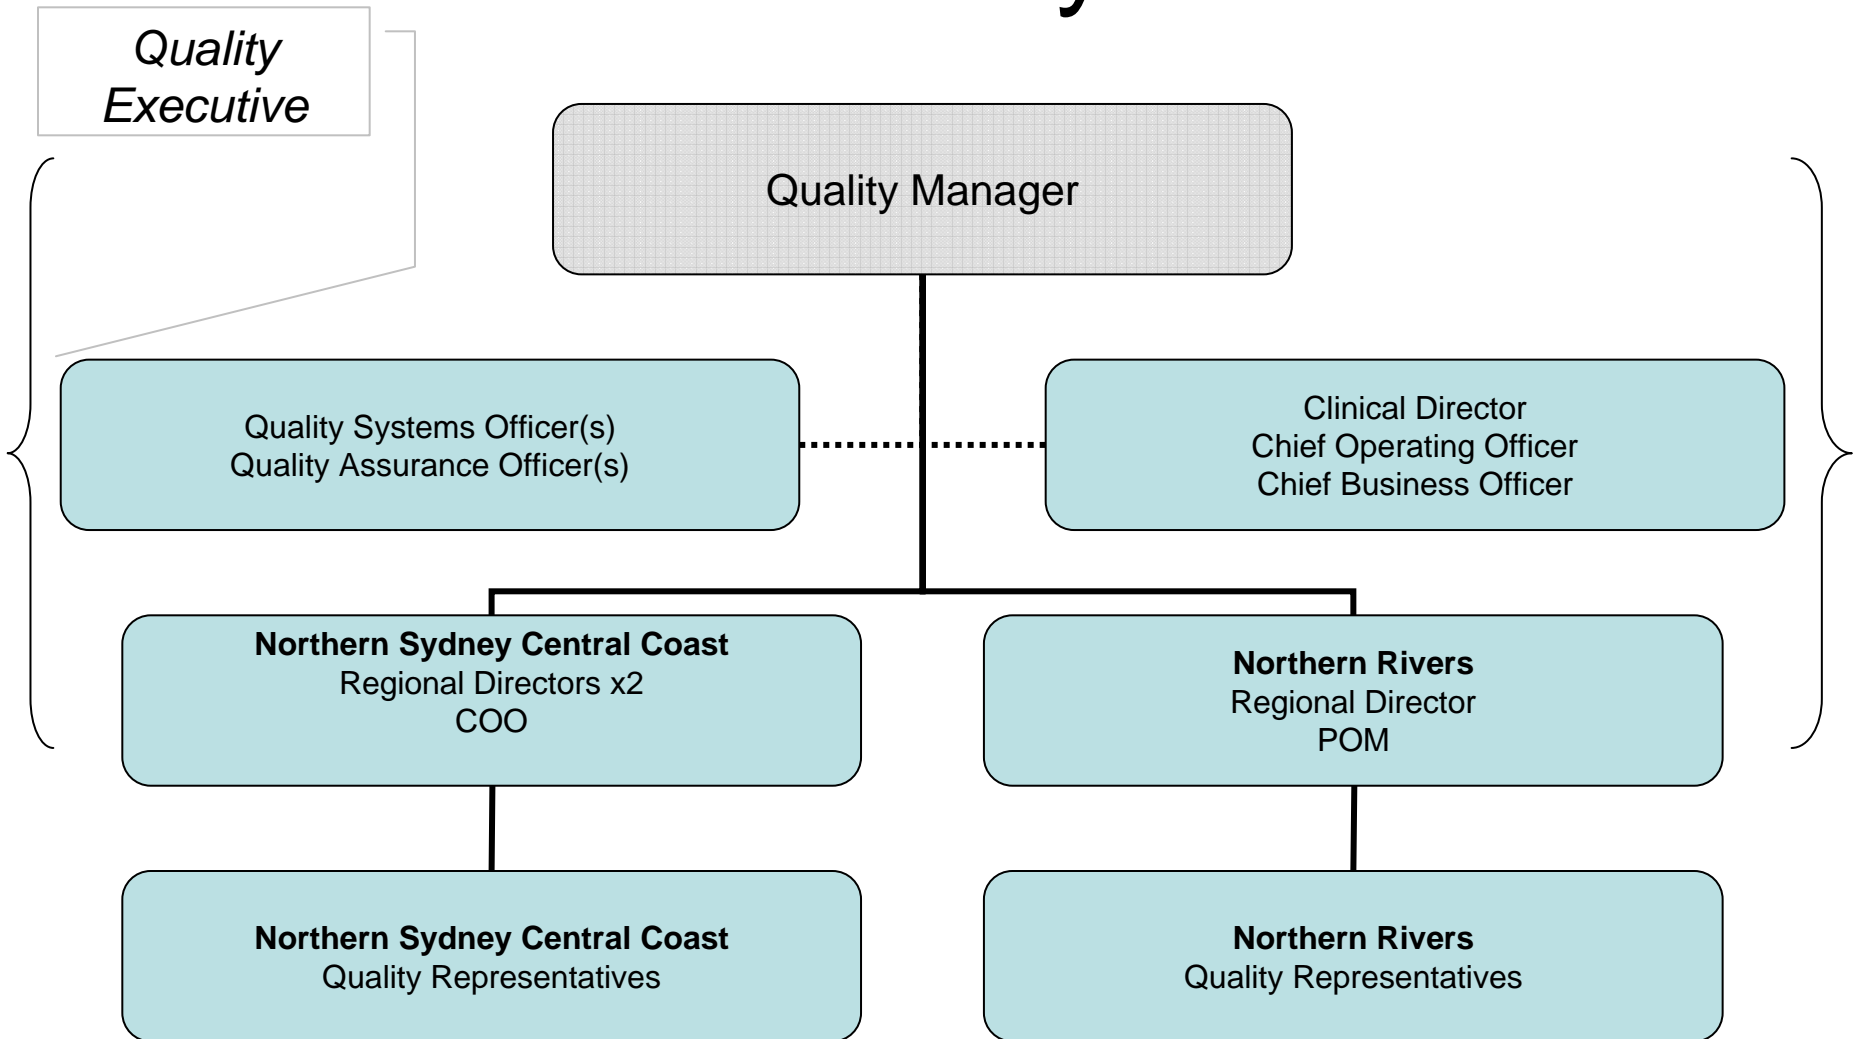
Quality Executive

Quality Manager

Quality Systems Officer(s)
Quality Assurance Officer(s)

Clinical Director
Chief Operating Officer
Chief Business Officer

**Northern Sydney Central Coast**
Regional Directors x2
COO

**Northern Rivers**
Regional Director
POM

**Northern Sydney Central Coast**
Quality Representatives

**Northern Rivers**
Quality Representatives